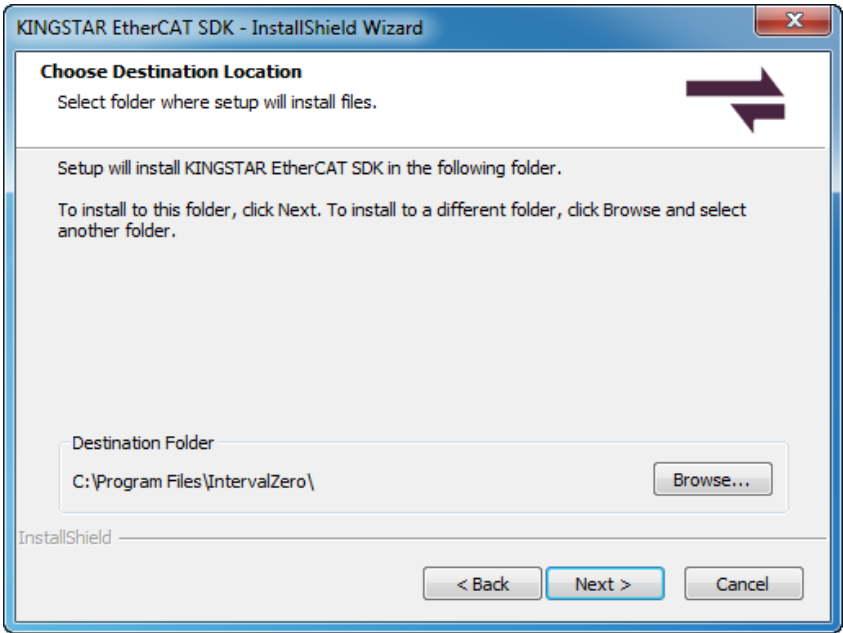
KINGSTAR EtherCAT SDK - InstallShield Wizard

Choose Destination Location

Select folder where setup will install files.

Setup will install KINGSTAR EtherCAT SDK in the following folder.

To install to this folder, click Next. To install to a different folder, click Browse and select another folder.

Destination Folder

C:\Program Files\IntervalZero\

Browse...

InstallShield

< Back

Next >

Cancel